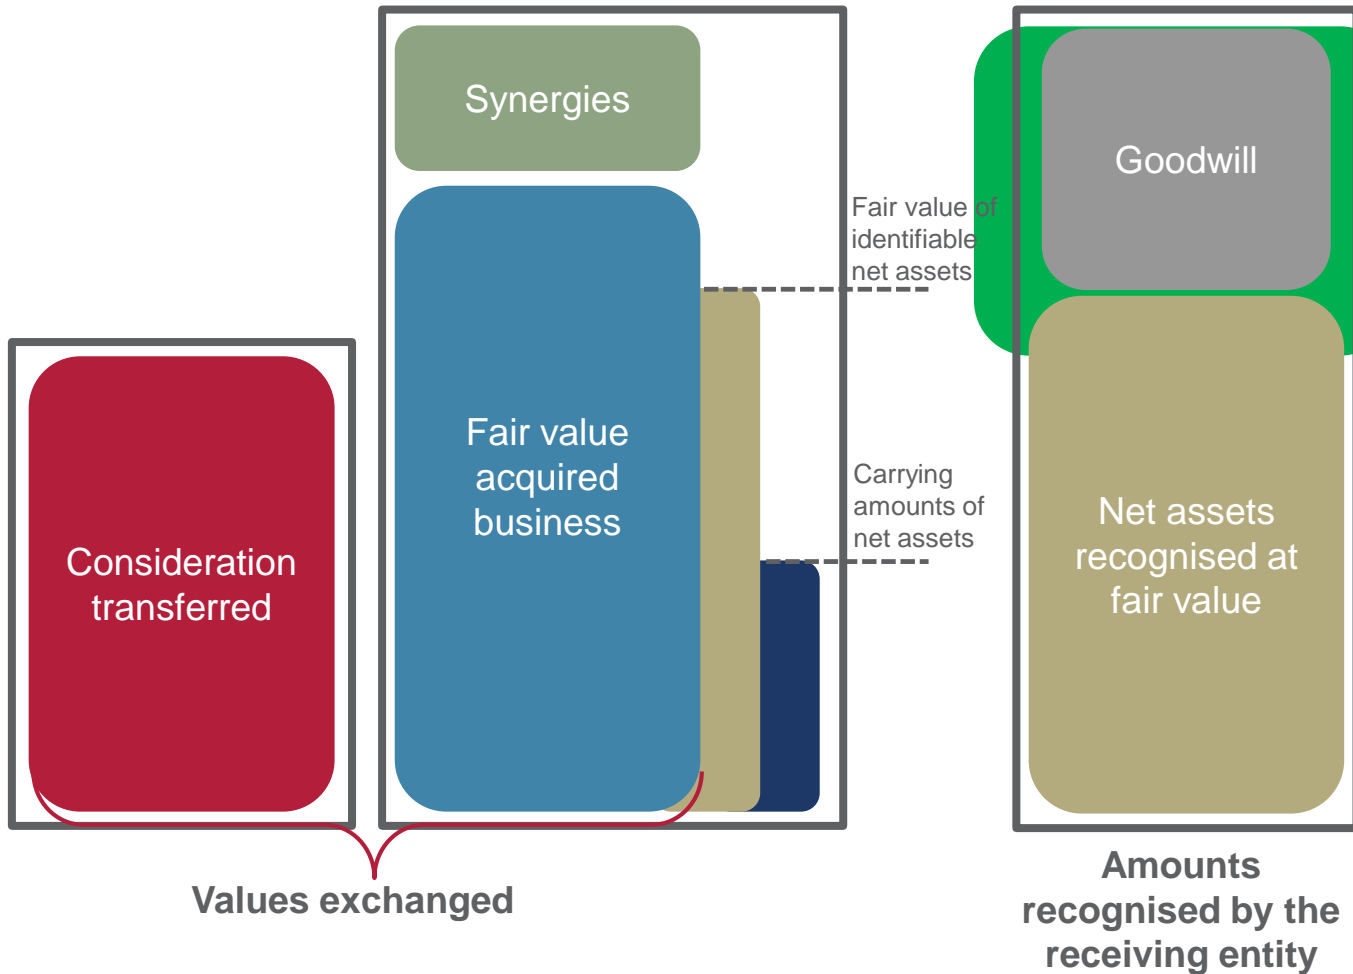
Synergies

Fair value acquired business

Consideration transferred

Fair value of identifiable net assets

Carrying amounts of net assets

Goodwill

Net assets recognised at fair value

Values exchanged

Amounts recognised by the receiving entity